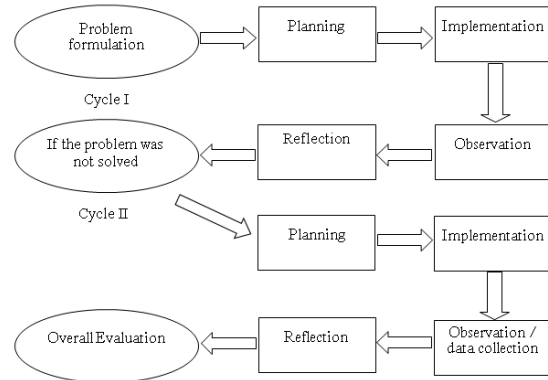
Problem formulation

Planning

Implementation

Cycle I

If the problem was not solved

Reflection

Observation

Cycle II

Planning

Implementation

Overall Evaluation

Reflection

Observation / data collection